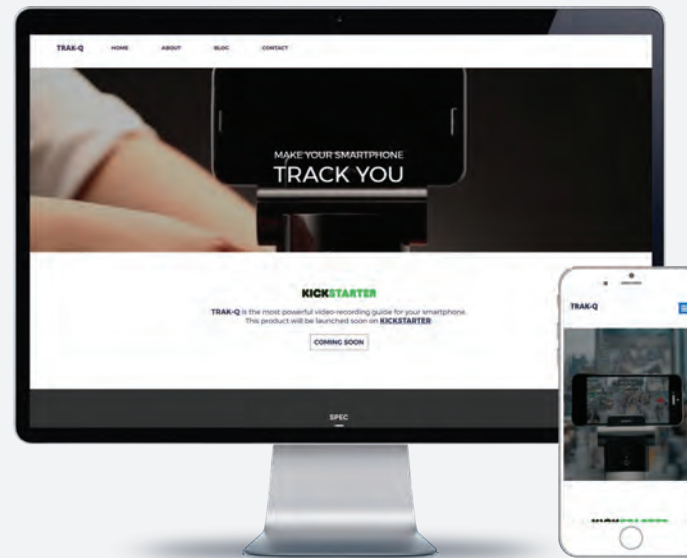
TRAK-Q HOME ABOUT BLOG CONTACT

MAKE YOUR SMARTPHONE
TRACK YOU

KICKSTARTER

TRAK-Q is the most powerful video-recording guide for your smartphone. This product will be launched soon on KICKSTARTER.

COMING SOON

SPEC

TRAK-Q

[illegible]